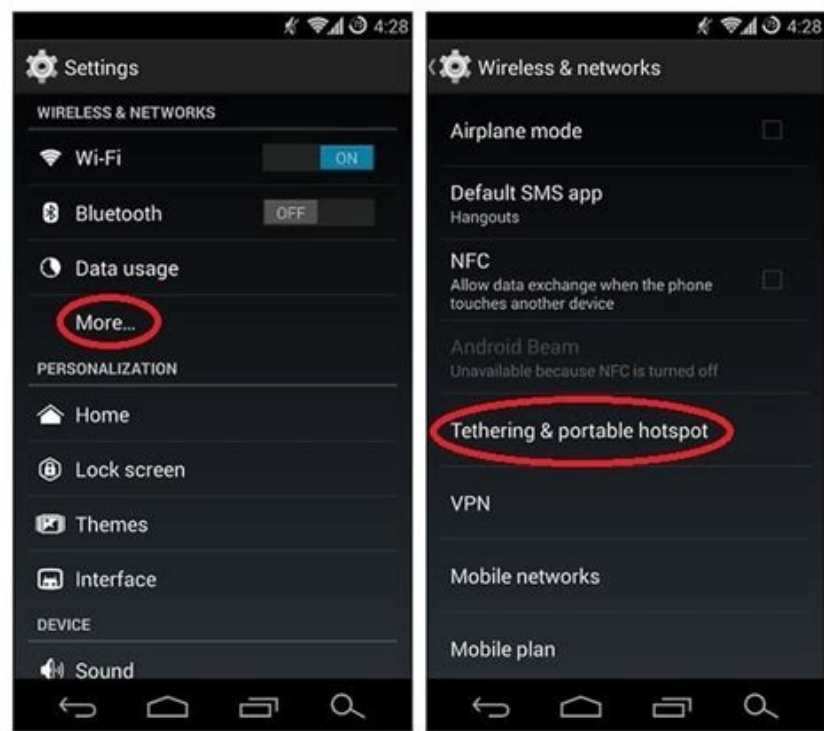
4:28

Settings

WIRELESS & NETWORKS

Wi-Fi ON

Bluetooth OFF

Data usage

More...

PERSONALIZATION

Home

Lock screen

Themes

Interface

DEVICE

Sound

4:28

Wireless & networks

Airplane mode

Default SMS app
Hangouts

NFC
Allow data exchange when the phone touches another device

Android Beam
Unavailable because NFC is turned off

Tethering & portable hotspot

VPN

Mobile networks

Mobile plan